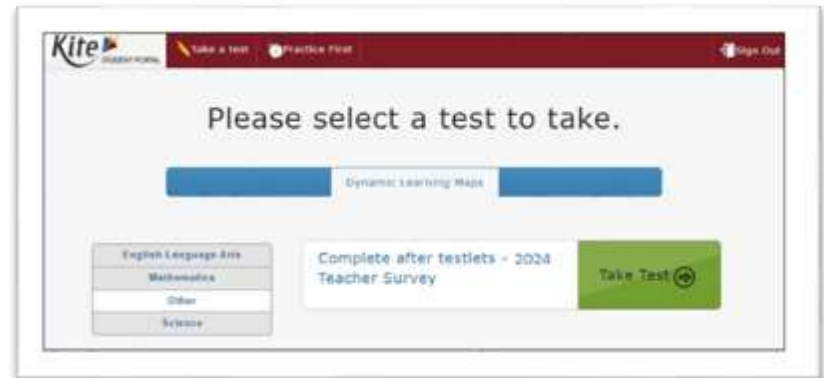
Kite STUDENT PORTAL

Take a test

Practice First

Sign Out

Please select a test to take.

Dynamic Learning Maps

English Language Arts

Mathematics

Other

Science

Complete after testlets - 2024 Teacher Survey

Take Test